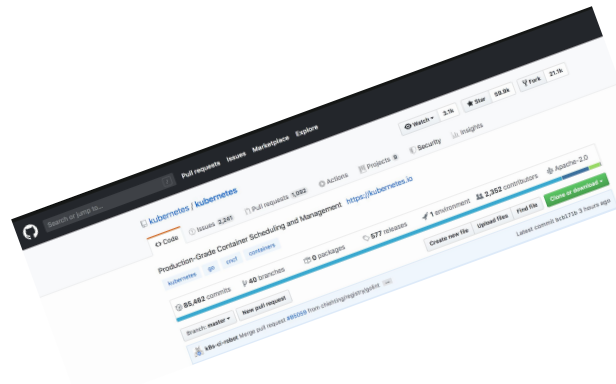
Search or jump to...

Pull requests Issues Marketplace Explore

kubernetes / kubernetes

Watch 3.1k Star 59.9k Fork 21.1k

Code Issues 2,261 Pull requests 1,092 Actions Projects 9 Security Insights

Production-Grade Container Scheduling and Management https://kubernetes.io

kubernetes go cncf containers

85,462 commits 40 branches 0 packages 577 releases 1 environment 2,352 contributors Apache-2.0

Branch: master New pull request Create new file Upload files Find file Clone or download

k8s-ci-robot Merge pull request #85059 from claimtong/registry/gobli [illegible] Latest commit bcb171b 3 hours ago